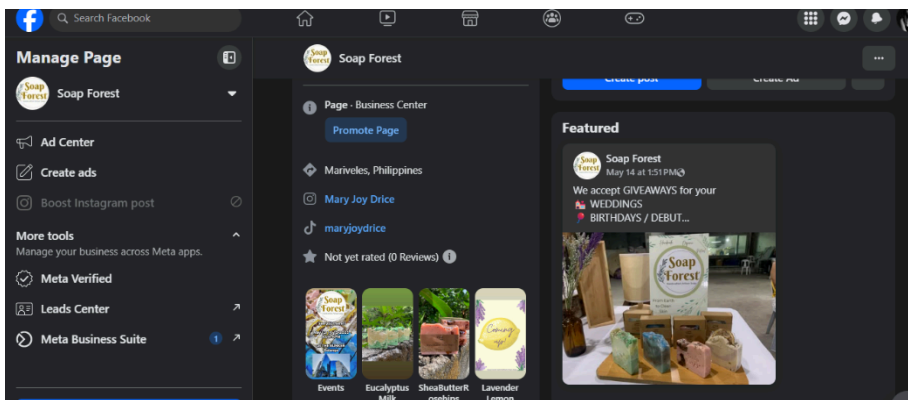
Search Facebook

Manage Page

Soap Forest

Soap Forest

Ad Center

Create ads

Boost Instagram post

More tools

Manage your business across Meta apps.

Meta Verified

Leads Center

Meta Business Suite

1

Soap Forest

...

Create post

Create Ad

Page · Business Center

Promote Page

Mariveles, Philippines

Mary Joy Drice

maryjoydrice

Not yet rated (0 Reviews)

Events

Eucalyptus Milk

SheaButterRosehips

Lavender Lemon

Featured

Soap Forest

May 14 at 1:51 PM

We accept GIVEAWAYS for your

WEDDINGS

BIRTHDAYS / DEBUT...

Soap Forest